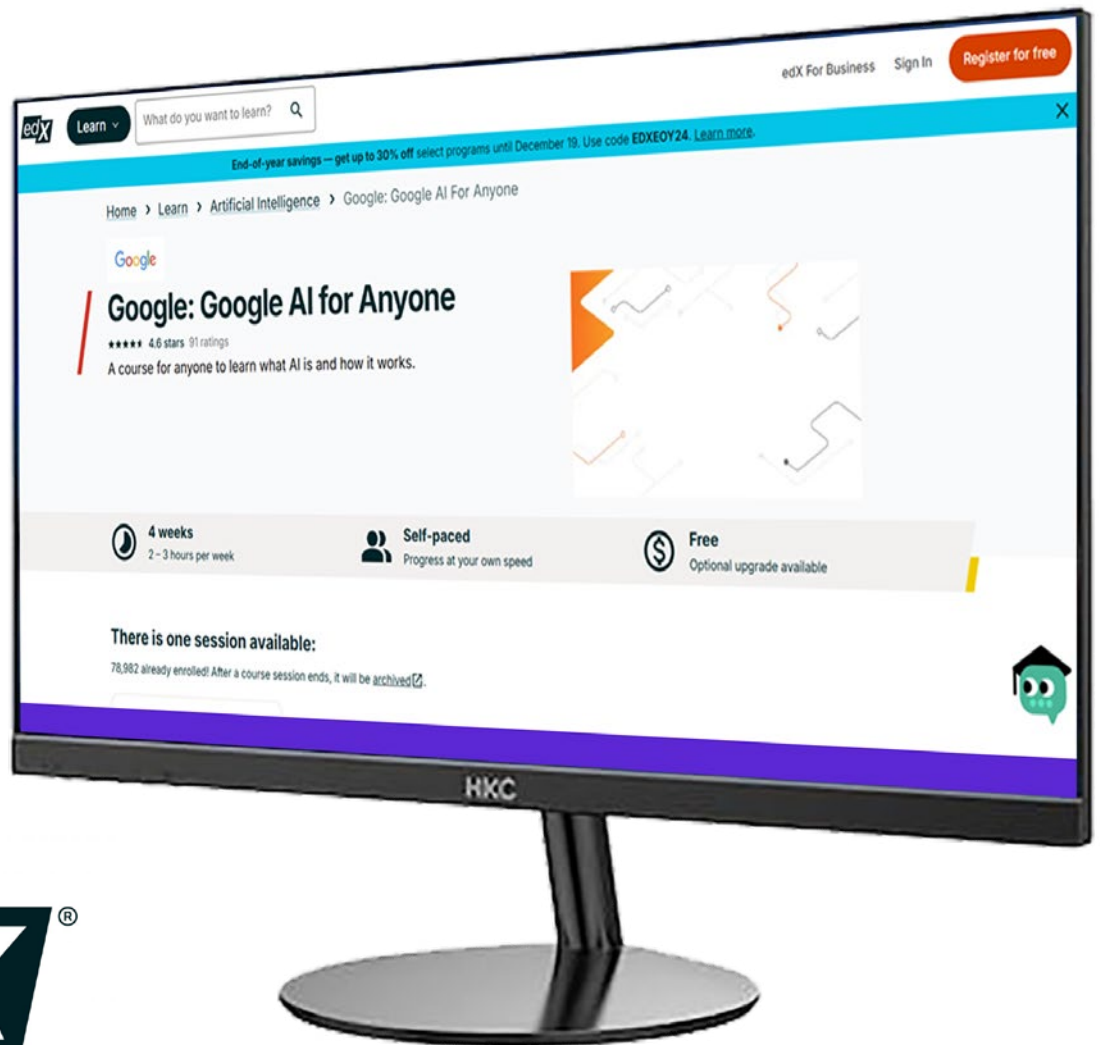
edX For Business Sign In Register for free

edX Learn What do you want to learn?

End-of-year savings — get up to 30% off select programs until December 19. Use code EDXEOY24. Learn more.

Home › Learn › Artificial Intelligence › Google: Google AI For Anyone

Google

Google: Google AI for Anyone

★★★★★ 4.6 stars 91 ratings

A course for anyone to learn what AI is and how it works.

4 weeks
2 – 3 hours per week

Self-paced
Progress at your own speed

Free
Optional upgrade available

There is one session available:

78,982 already enrolled! After a course session ends, it will be archived.

HKC

®